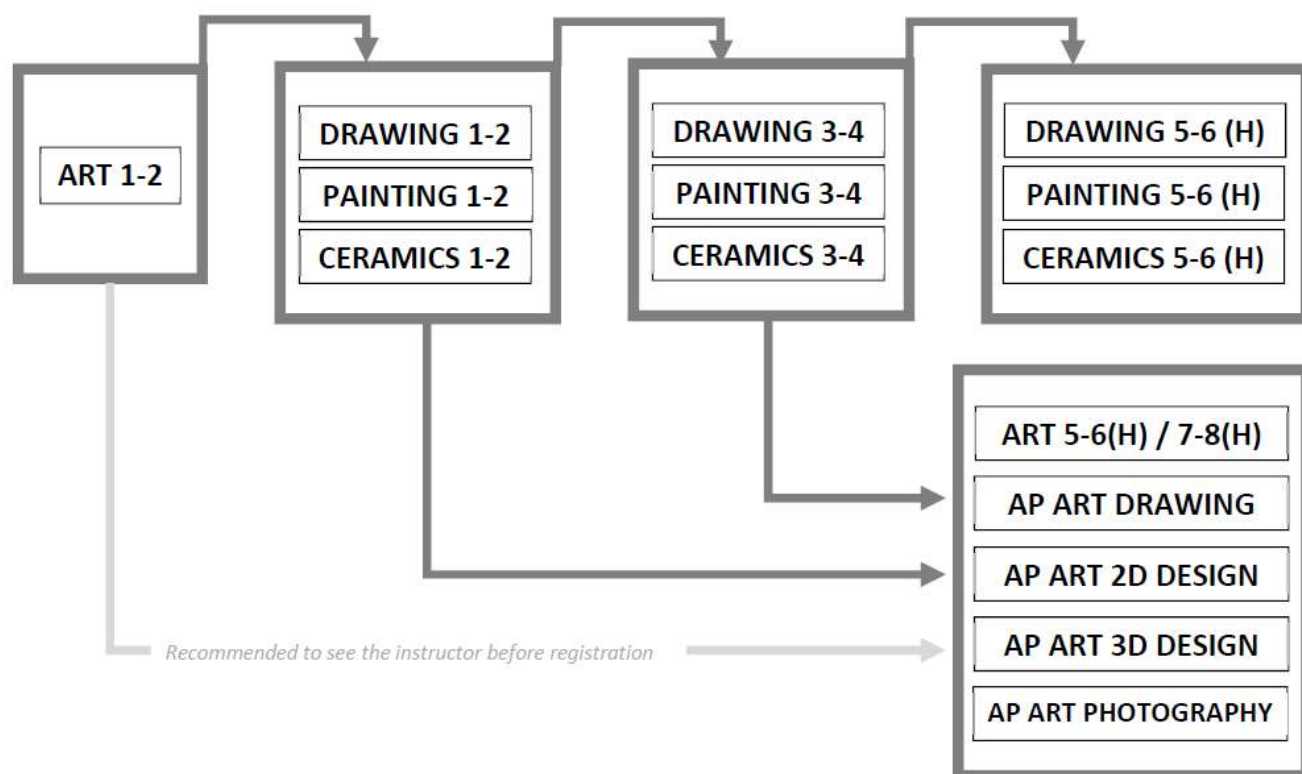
ART 1-2

DRAWING 1-2
PAINTING 1-2
CERAMICS 1-2

DRAWING 3-4
PAINTING 3-4
CERAMICS 3-4

DRAWING 5-6 (H)
PAINTING 5-6 (H)
CERAMICS 5-6 (H)

ART 5-6(H) / 7-8(H)
AP ART DRAWING
AP ART 2D DESIGN
AP ART 3D DESIGN
AP ART PHOTOGRAPHY

Recommended to see the instructor before registration